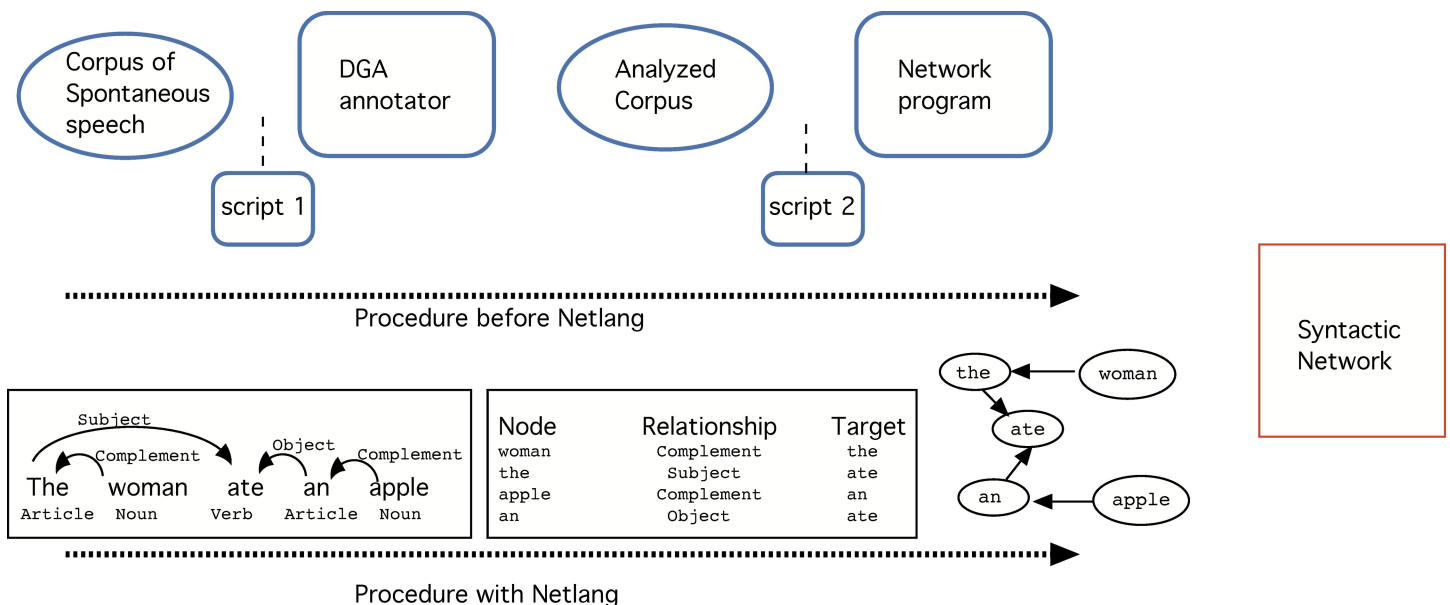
Corpus of Spontaneous speech

DGA annotator

Analyzed Corpus

Network program

script 1

script 2

Procedure before Netlang

Syntactic Network

Subject
Complement
Object
Complement
The woman ate an apple
Article Noun Verb Article Noun

| Node | Relationship | Target |
|---|---|---|
| woman | Complement | the |
| the | Subject | ate |
| apple | Complement | an |
| an | Object | ate |

the
woman
ate
an
apple

Procedure with Netlang